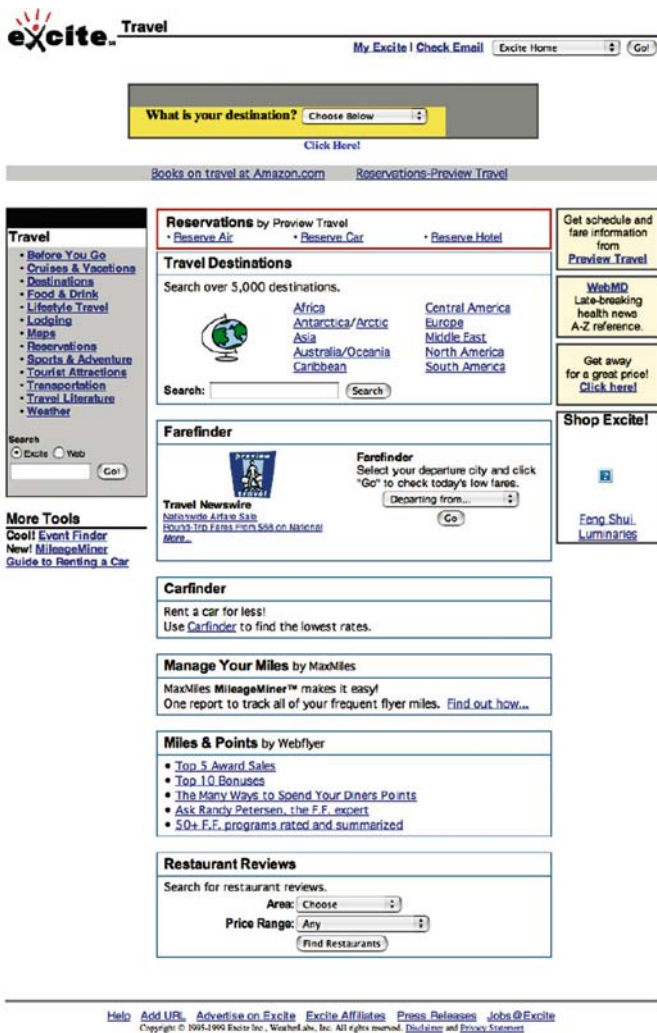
excite. Travel

My Excite | Check Email  Excite Home  Go!

What is your destination?  Choose Below

Click Here!

Books on travel at Amazon.com  Reservations-Preview Travel

Travel
• Before You Go
• Cruises & Vacations
• Destinations
• Food & Drink
• Lifestyle Travel
• Lodging
• Maps
• Reservations
• Sports & Adventure
• Tourist Attractions
• Transportation
• Travel Literature
• Weather

Search
Excite  Web
Go!

More Tools
Cool! Event Finder
New! MileageMiner
Guide to Renting a Car

Reservations by Preview Travel
• Reserve Air  • Reserve Car  • Reserve Hotel

Travel Destinations
Search over 5,000 destinations.

| Africa | Central America |
|---|---|
| Antarctica/Arctic | Europe |
| Asia | Middle East |
| Australia/Oceania | North America |
| Caribbean | South America |

Search:  Search

Farefinder
preview travel
Travel Newswire
Nationwide Airfare Sale
Round-Trip Fares From $88 on National
More...

Farefinder
Select your departure city and click "Go" to check today's low fares.
Departing from...
Go

Carfinder
Rent a car for less!
Use Carfinder to find the lowest rates.

Manage Your Miles by MaxMiles
MaxMiles MileageMiner™ makes it easy!
One report to track all of your frequent flyer miles. Find out how...

Miles & Points by Webflyer
• Top 5 Award Sales
• Top 10 Bonuses
• The Many Ways to Spend Your Diners Points
• Ask Randy Petersen, the F.F. expert
• 50+ F.F. programs rated and summarized

Restaurant Reviews
Search for restaurant reviews.
Area: Choose
Price Range: Any
Find Restaurants

Get schedule and fare information from Preview Travel

WebMD
Late-breaking health news
A-Z reference.

Get away for a great price! Click here!

Shop Excite!

Feng Shui Luminaries

Help  Add URL  Advertise on Excite  Excite Affiliates  Press Releases  Jobs@Excite
Copyright © 1995-1999 Excite Inc., WeatherLabs, Inc. All rights reserved. Disclaimer and Privacy Statement